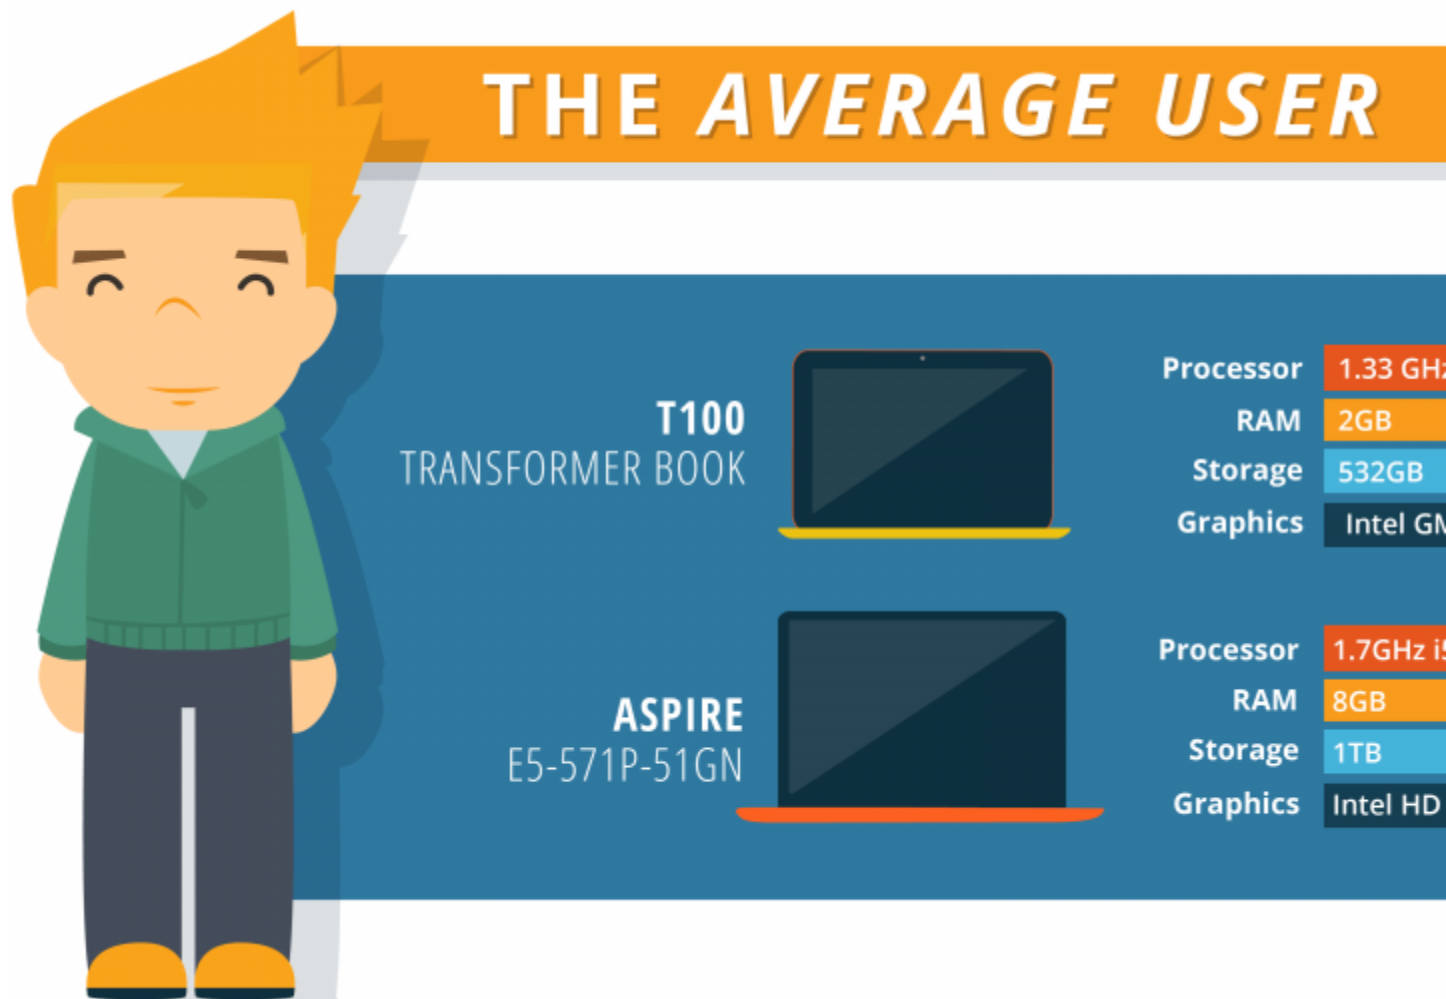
THE AVERAGE USER

T100
TRANSFORMER BOOK

| Processor | 1.33 GH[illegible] |
|---|---|
| RAM | 2GB |
| Storage | 532GB |
| Graphics | Intel G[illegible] |

ASPIRE
E5-571P-51GN

| Processor | 1.7GHz i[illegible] |
|---|---|
| RAM | 8GB |
| Storage | 1TB |
| Graphics | Intel HD |